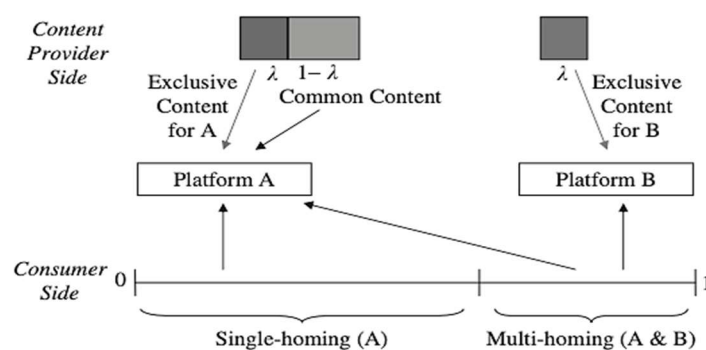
Content Provider Side

$\lambda$ $1-\lambda$

Exclusive Content for A

Common Content

$\lambda$

Exclusive Content for B

Platform A

Platform B

Consumer Side

0

1

Single-homing (A)

Multi-homing (A & B)